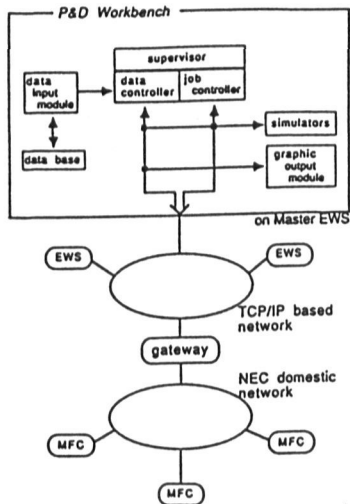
P&D Workbench

supervisor

data input module

data controller

job controller

simulators

data base

graphic output module

on Master EWS

EWS

EWS

TCP/IP based network

gateway

NEC domestic network

MFC

MFC

MFC